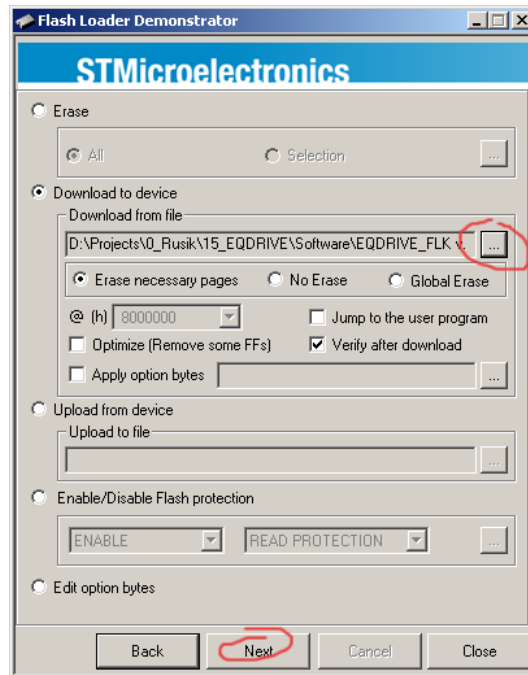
Flash Loader Demonstrator

STMicroelectronics

Erase

All

Selection

...

Download to device

Download from file

D:\Projects\0_Rusik\15_EQDRIVE\Software\EQDRIVE_FLK v.

...

Erase necessary pages

No Erase

Global Erase

@ (h) 8000000

Jump to the user program

Optimize (Remove some FFs)

Verify after download

Apply option bytes

...

Upload from device

Upload to file

...

Enable/Disable Flash protection

ENABLE

READ PROTECTION

...

Edit option bytes

Back

Next

Cancel

Close